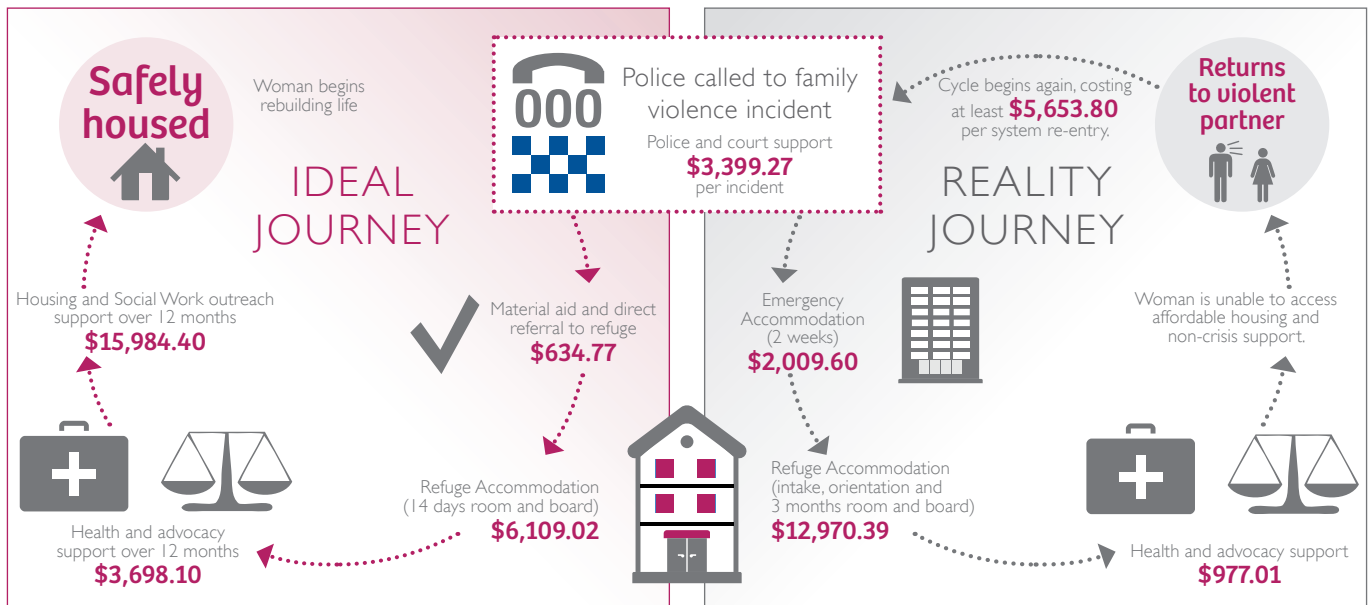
Police called to family violence incident

000

Police and court support
$3,399.27
per incident

Safely housed

Woman begins rebuilding life

IDEAL JOURNEY

Material aid and direct referral to refuge
$634.77

Refuge Accommodation (14 days room and board)
$6,109.02

Health and advocacy support over 12 months
$3,698.10

Housing and Social Work outreach support over 12 months
$15,984.40

Returns to violent partner

Cycle begins again, costing at least $5,653.80 per system re-entry.

REALITY JOURNEY

Emergency Accommodation (2 weeks)
$2,009.60

Refuge Accommodation (intake, orientation and 3 months room and board)
$12,970.39

Health and advocacy support
$977.01

Woman is unable to access affordable housing and non-crisis support.